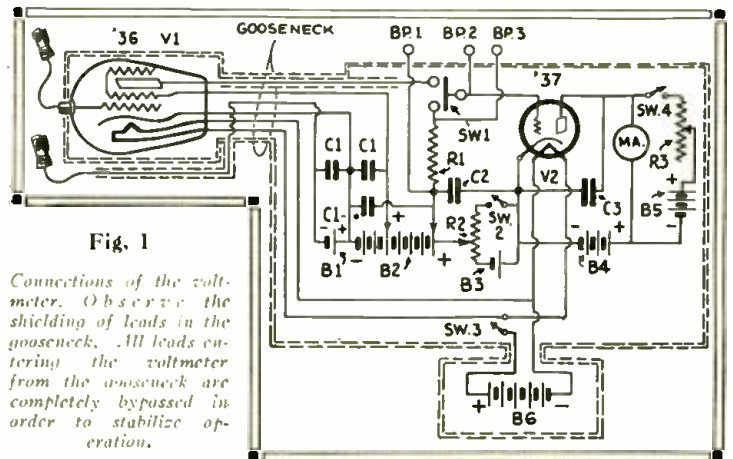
'36 V1
GOOSENECK
BP.1 BP.2 BP.3
'37
SW1
R1
C1 C1
C1
C2
V2
C3
MA.
SW.4
R3
B5
R2
SW. 2
B1
B2
B3
B4
SW.3
B6

Fig. 1

Connections of the voltmeter. Observe the shielding of leads in the gooseneck. All leads entering the voltmeter from the gooseneck are completely bypassed in order to stabilize operation.